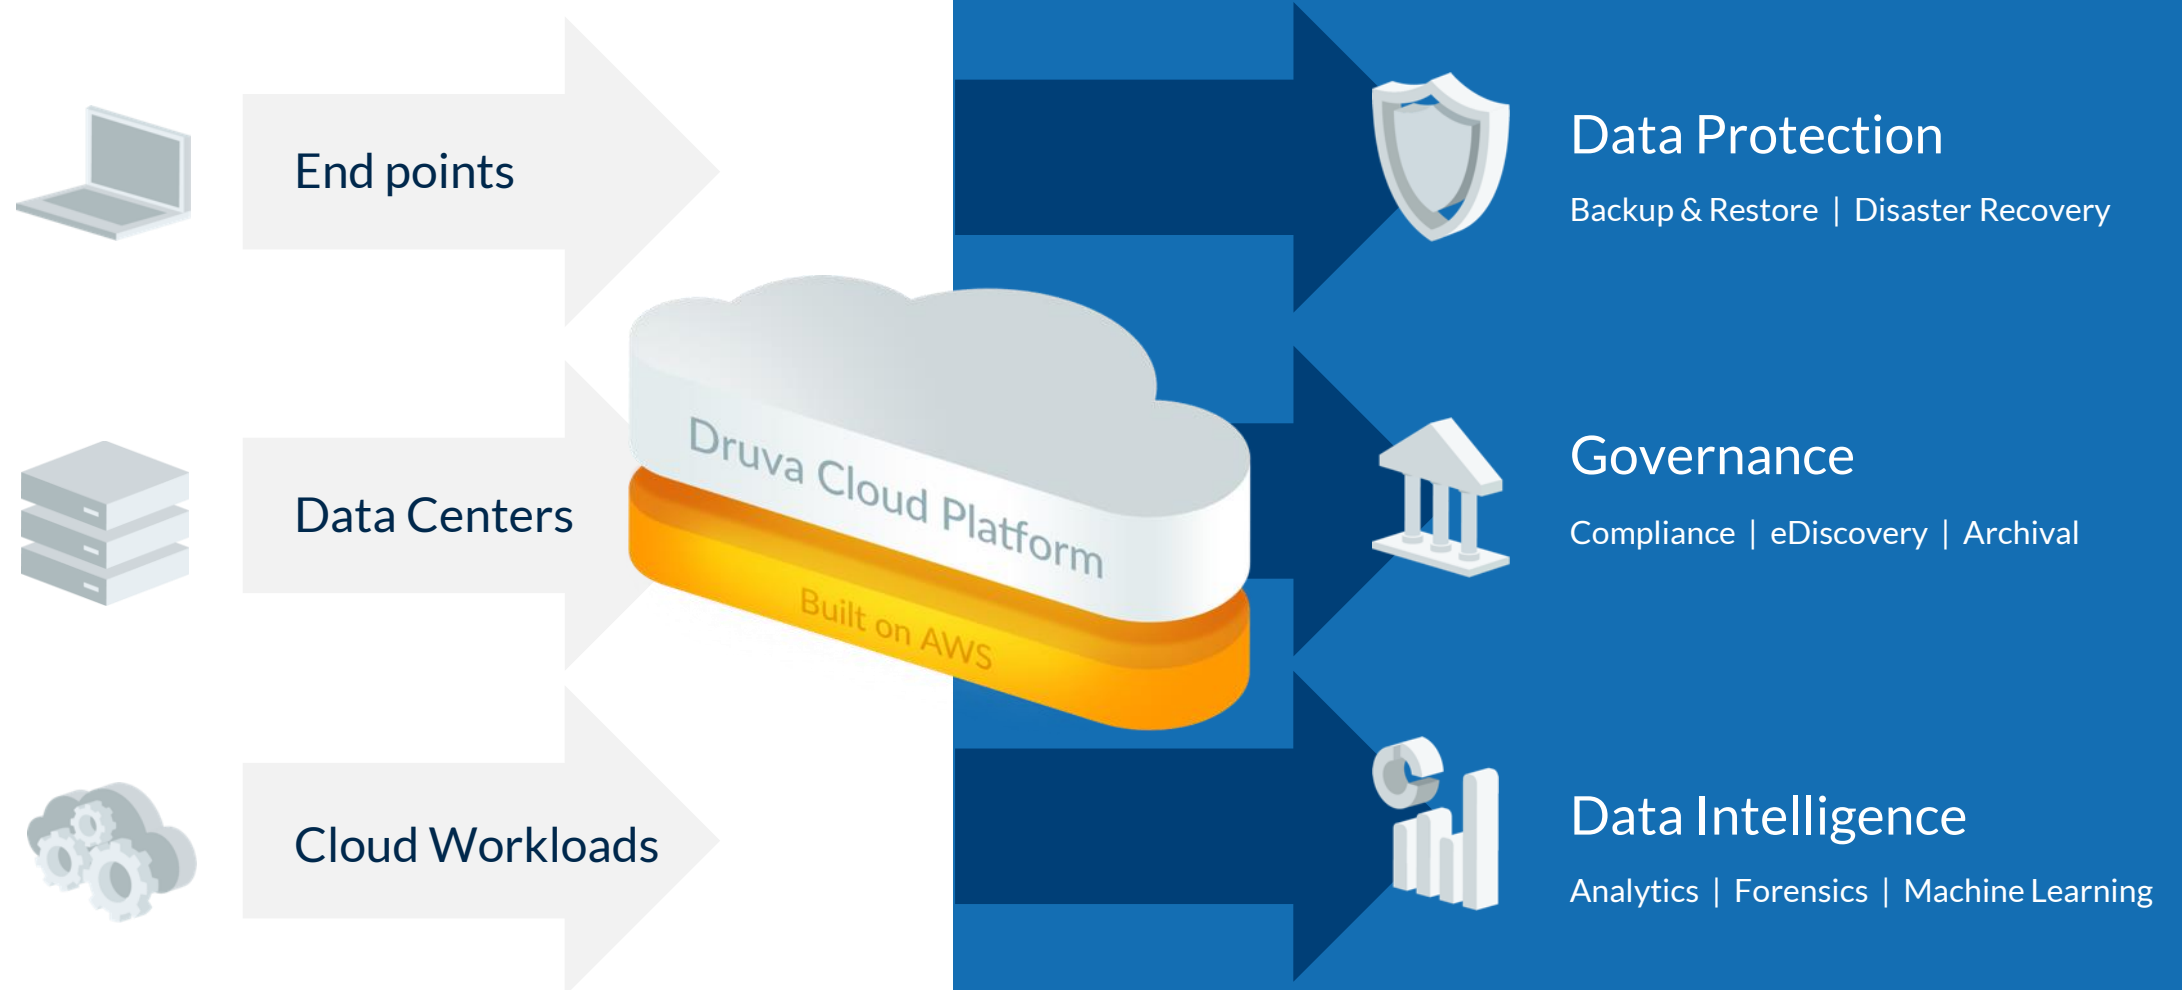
End points

Data Centers

Cloud Workloads

Druva Cloud Platform

Built on AWS

Data Protection

Backup & Restore | Disaster Recovery

Governance

Compliance | eDiscovery | Archival

Data Intelligence

Analytics | Forensics | Machine Learning